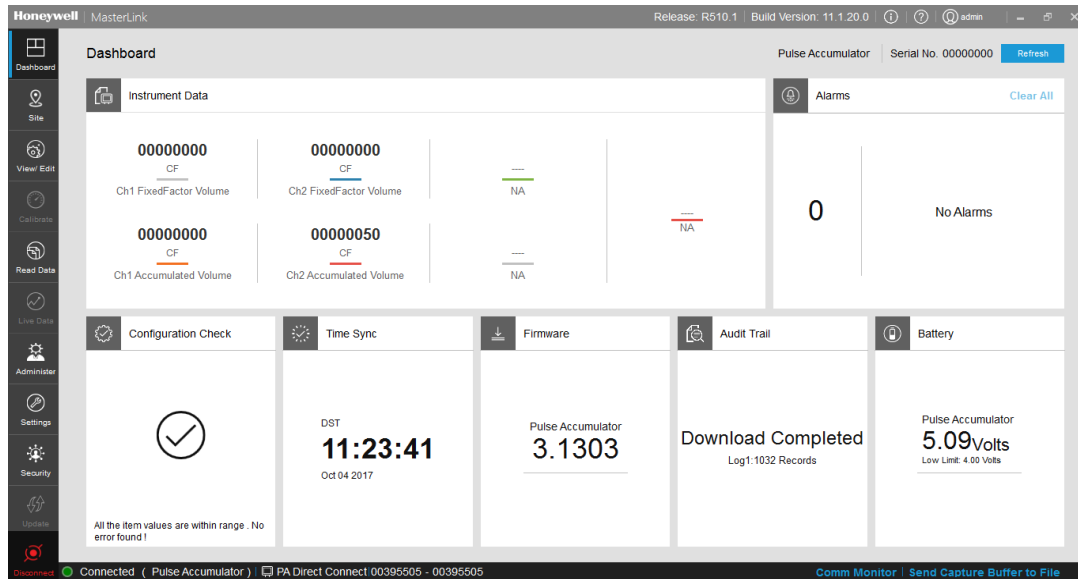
Honeywell | MasterLink
Release: R510.1 | Build Version: 11.1.20.0 | admin

Dashboard
Site
View/ Edit
Calibrate
Read Data
Live Data
Administer
Settings
Security
Update
Disconnect

Dashboard
Pulse Accumulator | Serial No. 00000000
Refresh

Instrument Data

00000000
CF
Ch1 FixedFactor Volume

00000000
CF
Ch2 FixedFactor Volume

----
NA

00000000
CF
Ch1 Accumulated Volume

00000050
CF
Ch2 Accumulated Volume

----
NA

----
NA

Alarms
Clear All
0
No Alarms

Configuration Check
All the item values are within range . No error found !

Time Sync
DST
11:23:41
Oct 04 2017

Firmware
Pulse Accumulator
3.1303

Audit Trail
Download Completed
Log1:1032 Records

Battery
Pulse Accumulator
5.09Volts
Low Limit: 4.00 Volts

Connected ( Pulse Accumulator ) | PA Direct Connect|00395505 - 00395505
Comm Monitor | Send Capture Buffer to File